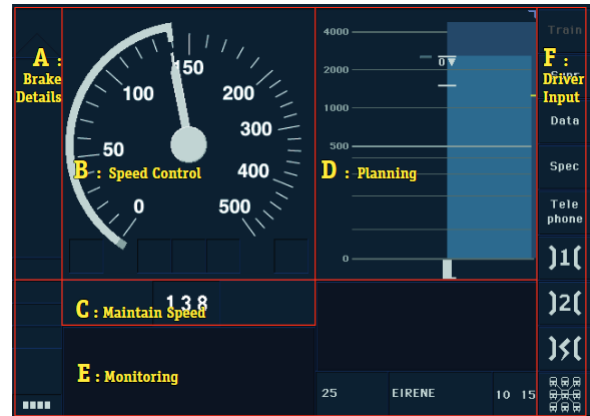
A : Brake Details

B : Speed Control

150
100
200
300
50
400
0
500

C : Maintain Speed
138

D : Planning

4000
2000
1000
500
0
0

E : Monitoring

25
EIRENE
10 15

F : Driver Input

Train
Data
Spec
Tele phone
)1(
)2(
)≤(